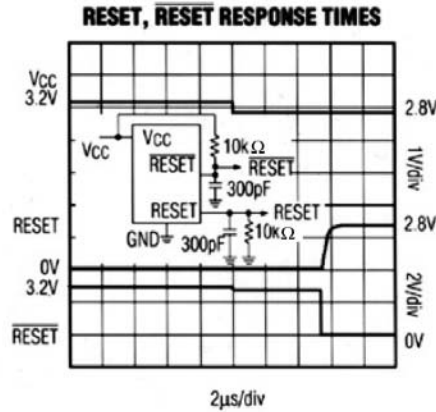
RESET, $\overline{\text{RESET}}$ RESPONSE TIMES

$V_{CC}$
3.2V

2.8V

1V/div

$V_{CC}$

$V_{CC}$

$\overline{\text{RESET}}$

10k$\Omega$

$\overline{\text{RESET}}$

300pF

RESET

RESET

RESET

2.8V

GND

300pF

10k$\Omega$

0V

3.2V

2V/div

$\overline{\text{RESET}}$

0V

2µs/div